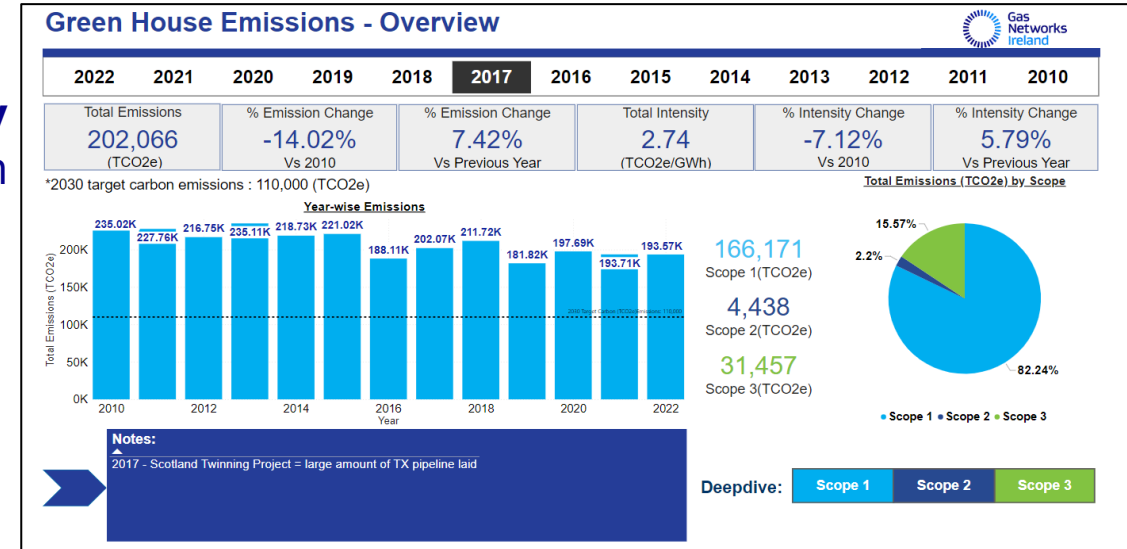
Green House Emissions - Overview

Gas Networks Ireland

2022 2021 2020 2019 2018 2017 2016 2015 2014 2013 2012 2011 2010

| Total Emissions | % Emission Change | % Emission Change | Total Intensity | % Intensity Change | % Intensity Change |
|---|---|---|---|---|---|
| 202,066 (TCO2e) | -14.02% Vs 2010 | 7.42% Vs Previous Year | 2.74 (TCO2e/GWh) | -7.12% Vs 2010 | 5.79% Vs Previous Year |

*2030 target carbon emissions : 110,000 (TCO2e)

Year-wise Emissions

235.02K 227.76K 216.75K 235.11K 218.73K 221.02K 188.11K 202.07K 211.72K 181.82K 197.69K 193.71K 193.57K

200K 150K 100K 50K 0K

Total Emissions (TCO2e)

2030 Target Carbon (TCO2e) Emissions: 110,000

2010 2012 2014 2016 2018 2020 2022
Year

166,171
Scope 1(TCO2e)

4,438
Scope 2(TCO2e)

31,457
Scope 3(TCO2e)

Total Emissions (TCO2e) by Scope

15.57%
2.2%
82.24%

● Scope 1 ● Scope 2 ● Scope 3

Notes:
2017 - Scotland Twinning Project = large amount of TX pipeline laid

Deepdive: Scope 1 Scope 2 Scope 3